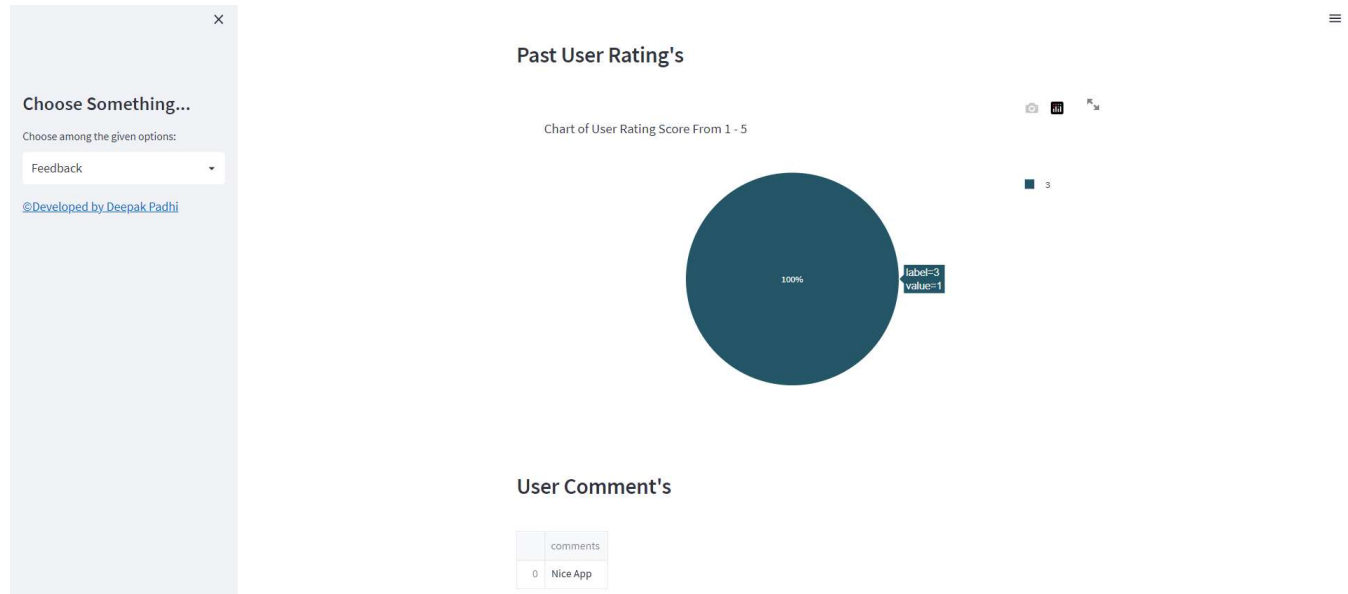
×

Choose Something...

Choose among the given options:

Feedback

©Developed by Deepak Padhi

Past User Rating's

Chart of User Rating Score From 1 - 5

3

100%

label=3
value=1

User Comment's

| | comments |
|---|---|
| 0 | Nice App |